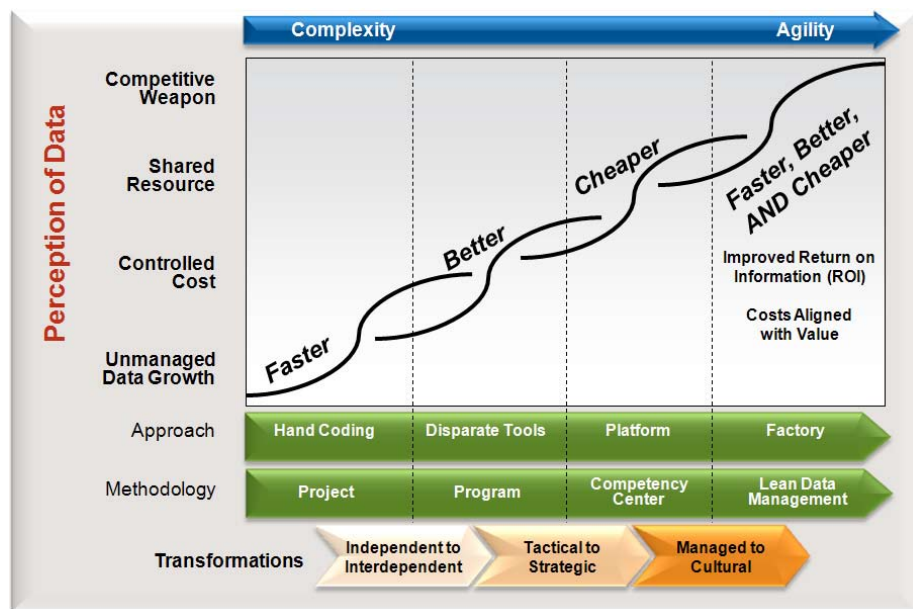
Complexity

Agility

Perception of Data

Competitive Weapon

Shared Resource

Controlled Cost

Unmanaged Data Growth

Faster

Better

Cheaper

Faster, Better, AND Cheaper

Improved Return on Information (ROI)

Costs Aligned with Value

Approach

Hand Coding

Disparate Tools

Platform

Factory

Methodology

Project

Program

Competency Center

Lean Data Management

Transformations

Independent to Interdependent

Tactical to Strategic

Managed to Cultural